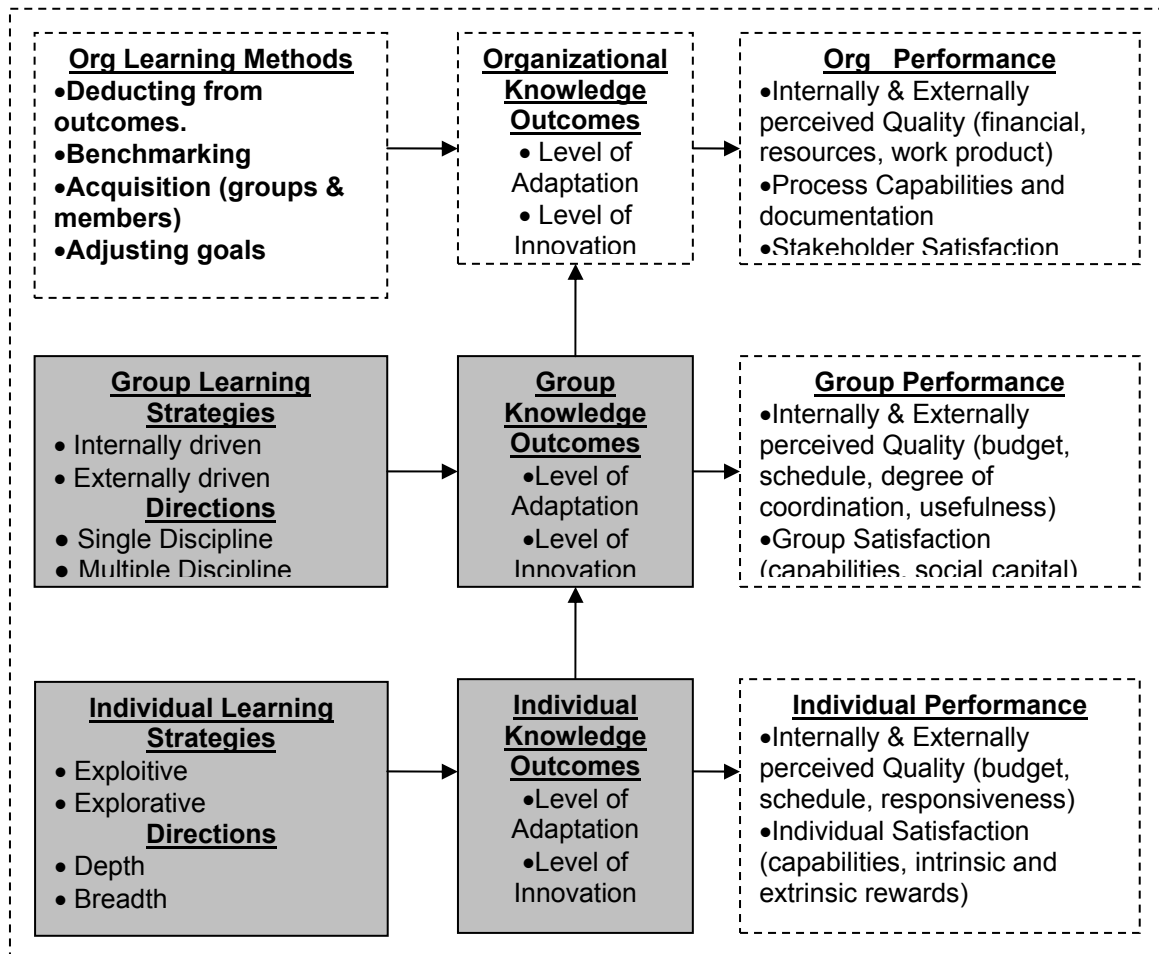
Org Learning Methods
•Deducting from outcomes.
•Benchmarking
•Acquisition (groups & members)
•Adjusting goals

Organizational Knowledge Outcomes
• Level of Adaptation
• Level of Innovation

Org Performance
•Internally & Externally perceived Quality (financial, resources, work product)
•Process Capabilities and documentation
•Stakeholder Satisfaction

Group Learning Strategies
• Internally driven
• Externally driven
Directions
• Single Discipline
• Multiple Discipline

Group Knowledge Outcomes
•Level of Adaptation
•Level of Innovation

Group Performance
•Internally & Externally perceived Quality (budget, schedule, degree of coordination, usefulness)
•Group Satisfaction (capabilities, social capital)

Individual Learning Strategies
• Exploitive
• Explorative
Directions
• Depth
• Breadth

Individual Knowledge Outcomes
•Level of Adaptation
•Level of Innovation

Individual Performance
•Internally & Externally perceived Quality (budget, schedule, responsiveness)
•Individual Satisfaction (capabilities, intrinsic and extrinsic rewards)